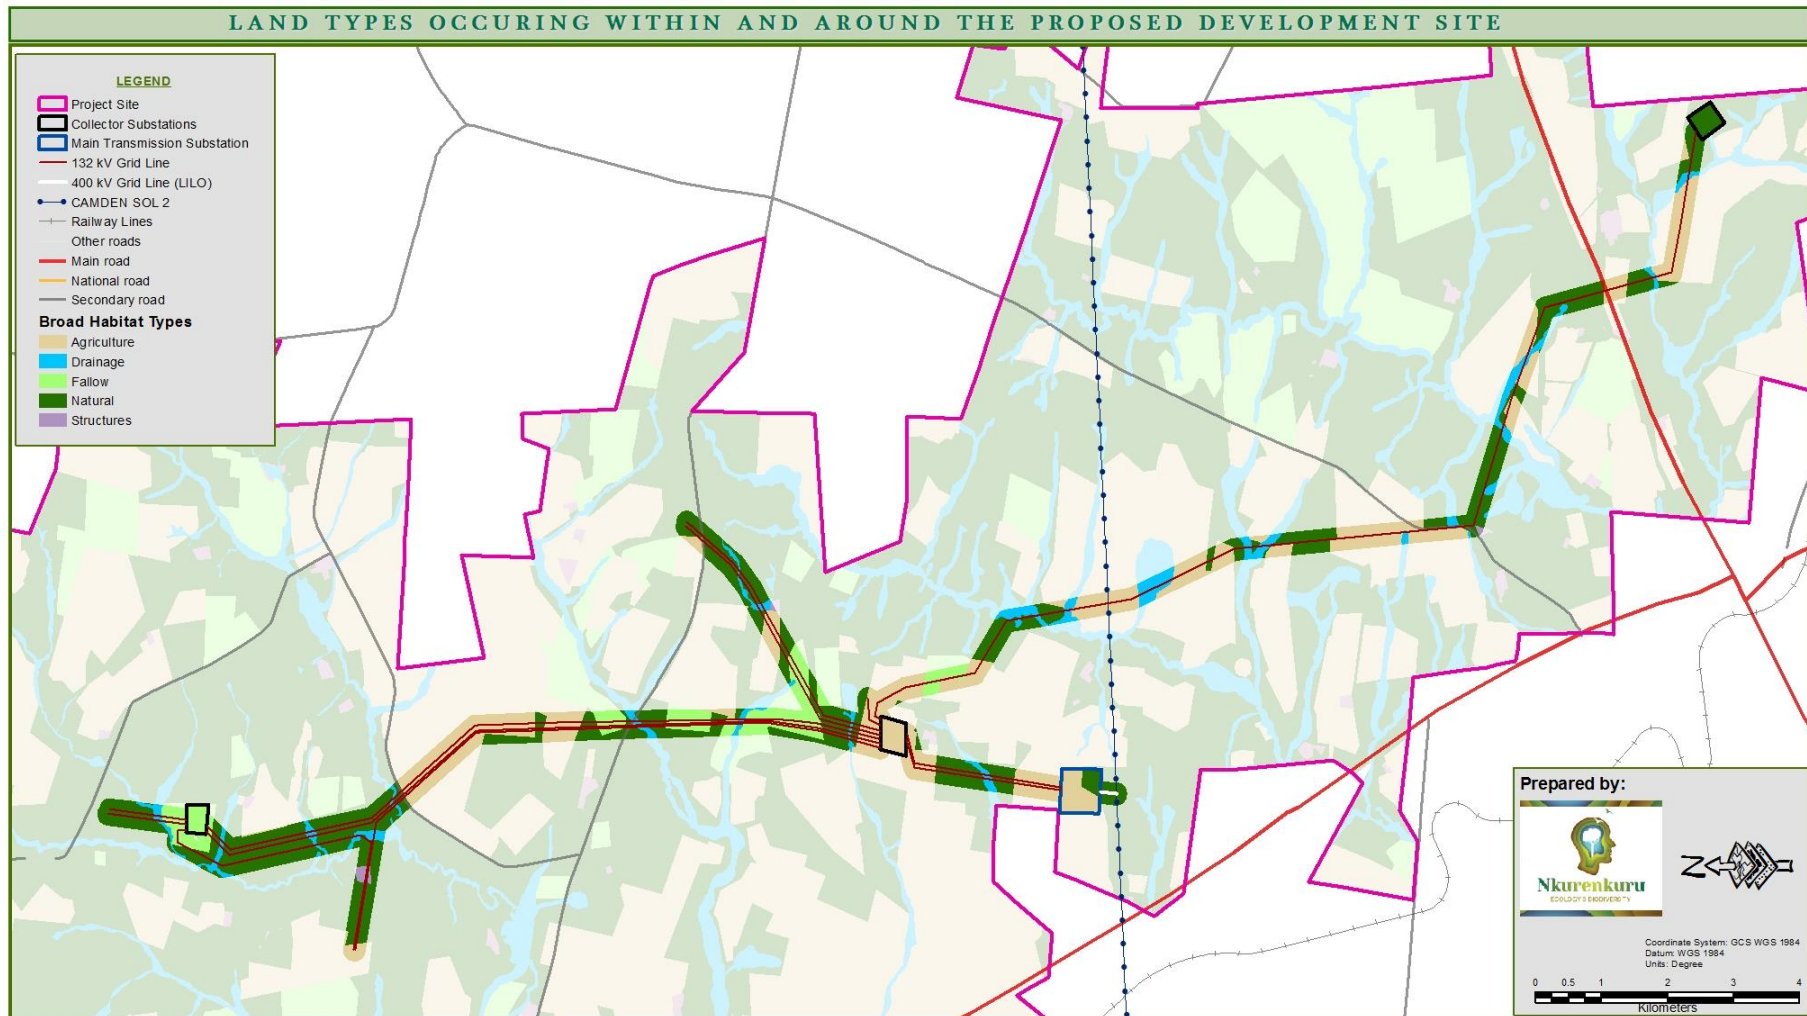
LAND TYPES OCCURING WITHIN AND AROUND THE PROPOSED DEVELOPMENT SITE

LEGEND
Project Site
Collector Substations
Main Transmission Substation
132 kV Grid Line
400 kV Grid Line (LILO)
CAMDEN SOL 2
Railway Lines
Other roads
Main road
National road
Secondary road
Broad Habitat Types
Agriculture
Drainage
Fallow
Natural
Structures

Prepared by:
Nkurenkuru
ECOLOGY & BIODIVERSITY

N

Coordinate System: GCS WGS 1984
Datum: WGS 1984
Units: Degree

0 0.5 1 2 3 4
Kilometers